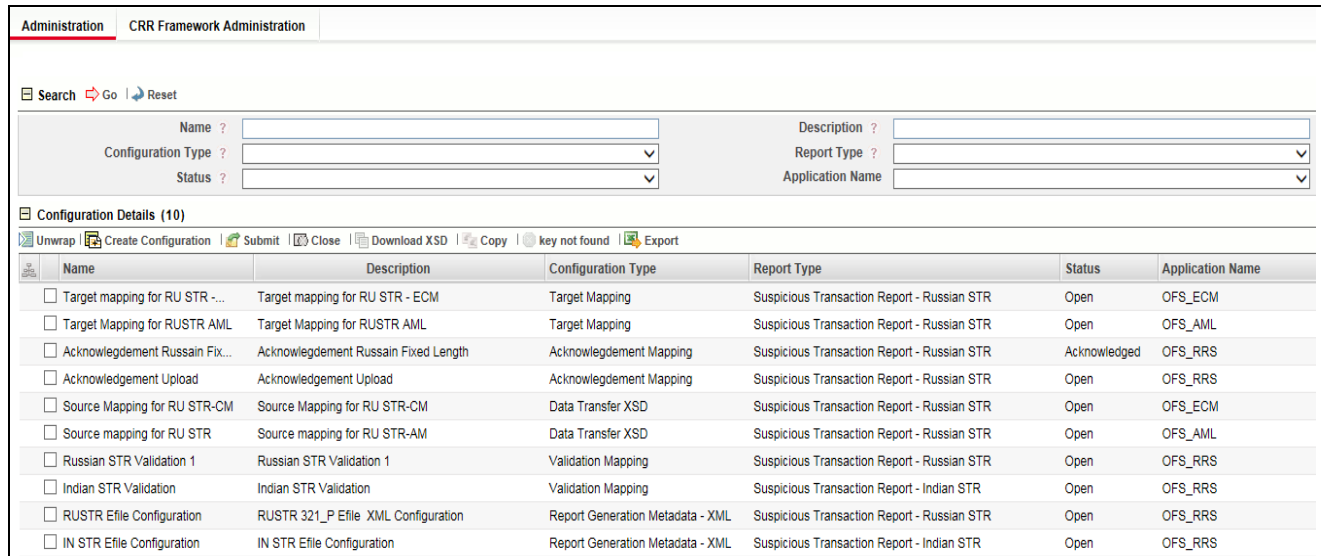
Administration CRR Framework Administration

Search Go Reset

Name ?
Description ?
Configuration Type ?
Report Type ?
Status ?
Application Name

Configuration Details (10)

Unwrap Create Configuration Submit Close Download XSD Copy key not found Export

| Name | Description | Configuration Type | Report Type | Status | Application Name |
|---|---|---|---|---|---|
| Target mapping for RU STR -... | Target mapping for RU STR - ECM | Target Mapping | Suspicious Transaction Report - Russian STR | Open | OFS_ECM |
| Target Mapping for RUSTR AML | Target Mapping for RUSTR AML | Target Mapping | Suspicious Transaction Report - Russian STR | Open | OFS_AML |
| Acknowledgement Russain Fix... | Acknowledgement Russain Fixed Length | Acknowledgement Mapping | Suspicious Transaction Report - Russian STR | Acknowledged | OFS_RRS |
| Acknowledgement Upload | Acknowledgement Upload | Acknowledgement Mapping | Suspicious Transaction Report - Russian STR | Open | OFS_RRS |
| Source Mapping for RU STR-CM | Source Mapping for RU STR-CM | Data Transfer XSD | Suspicious Transaction Report - Russian STR | Open | OFS_ECM |
| Source mapping for RU STR | Source mapping for RU STR-AM | Data Transfer XSD | Suspicious Transaction Report - Russian STR | Open | OFS_AML |
| Russian STR Validation 1 | Russian STR Validation 1 | Validation Mapping | Suspicious Transaction Report - Russian STR | Open | OFS_RRS |
| Indian STR Validation | Indian STR Validation | Validation Mapping | Suspicious Transaction Report - Indian STR | Open | OFS_RRS |
| RUSTR Efile Configuration | RUSTR 321_P Efile XML Configuration | Report Generation Metadata - XML | Suspicious Transaction Report - Russian STR | Open | OFS_RRS |
| IN STR Efile Configuration | IN STR Efile Configuration | Report Generation Metadata - XML | Suspicious Transaction Report - Indian STR | Open | OFS_RRS |